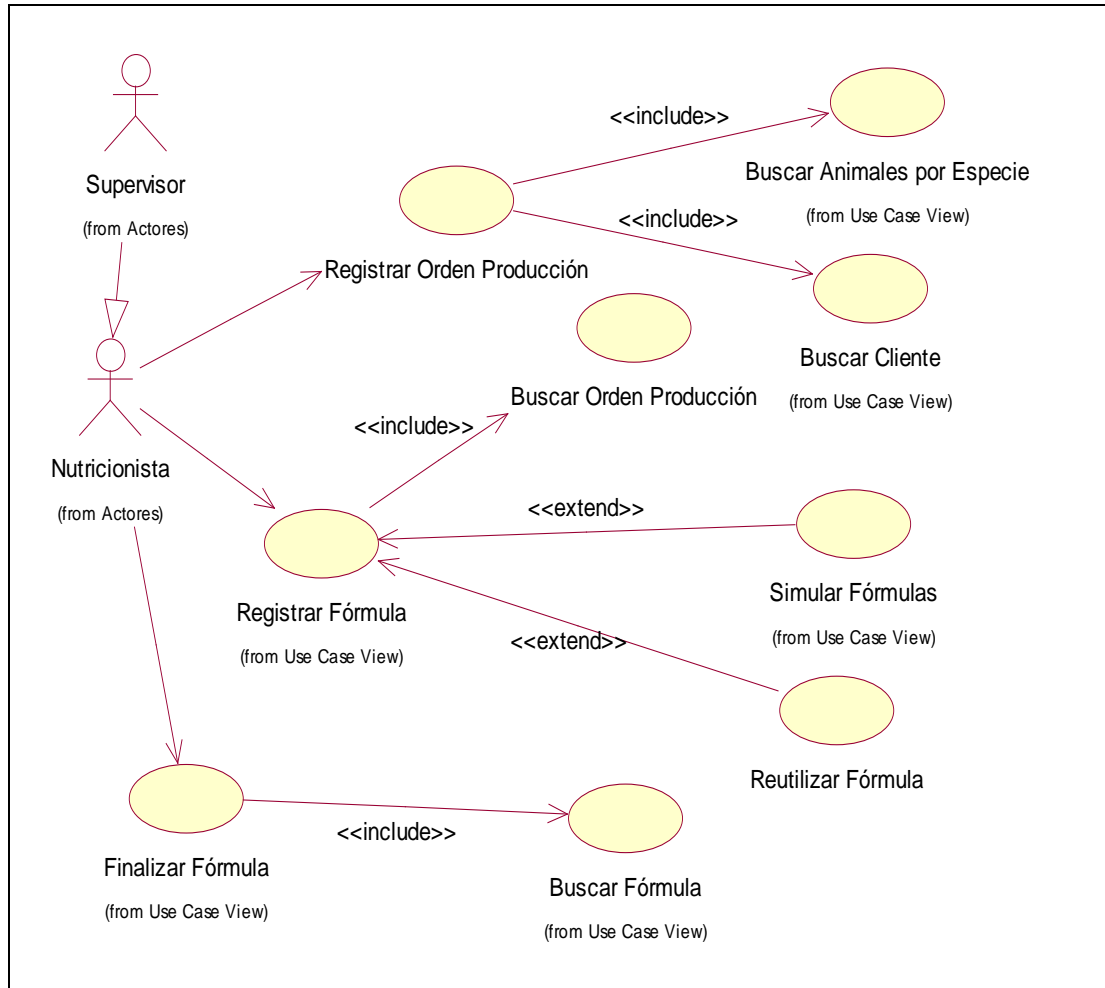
Supervisor
(from Actores)

<<include>>

Buscar Animales por Especie
(from Use Case View)

<<include>>

Registrar Orden Producción

Buscar Cliente
(from Use Case View)

Buscar Orden Producción

<<include>>

Nutricionista
(from Actores)

<<extend>>

Simular Fórmulas
(from Use Case View)

Registrar Fórmula
(from Use Case View)

<<extend>>

Reutilizar Fórmula

<<include>>

Finalizar Fórmula
(from Use Case View)

Buscar Fórmula
(from Use Case View)